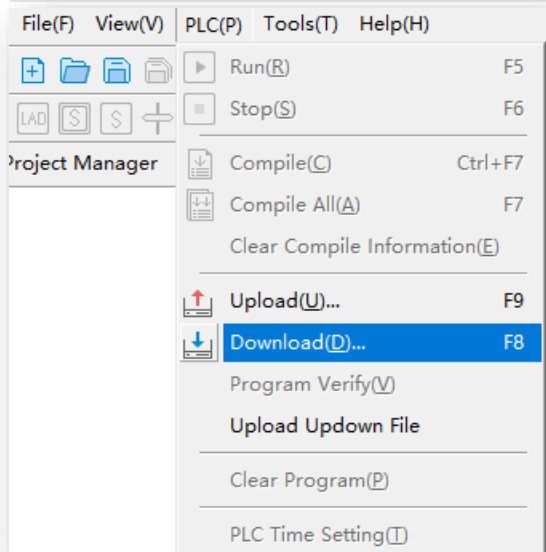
File(F) View(V) PLC(P) Tools(T) Help(H)

LAD

Project Manager

Run(R) F5
Stop(S) F6
Compile(C) Ctrl+F7
Compile All(A) F7
Clear Compile Information(E)
Upload(U)... F9
Download(D)... F8
Program Verify(V)
Upload Updown File
Clear Program(P)
PLC Time Setting(T)